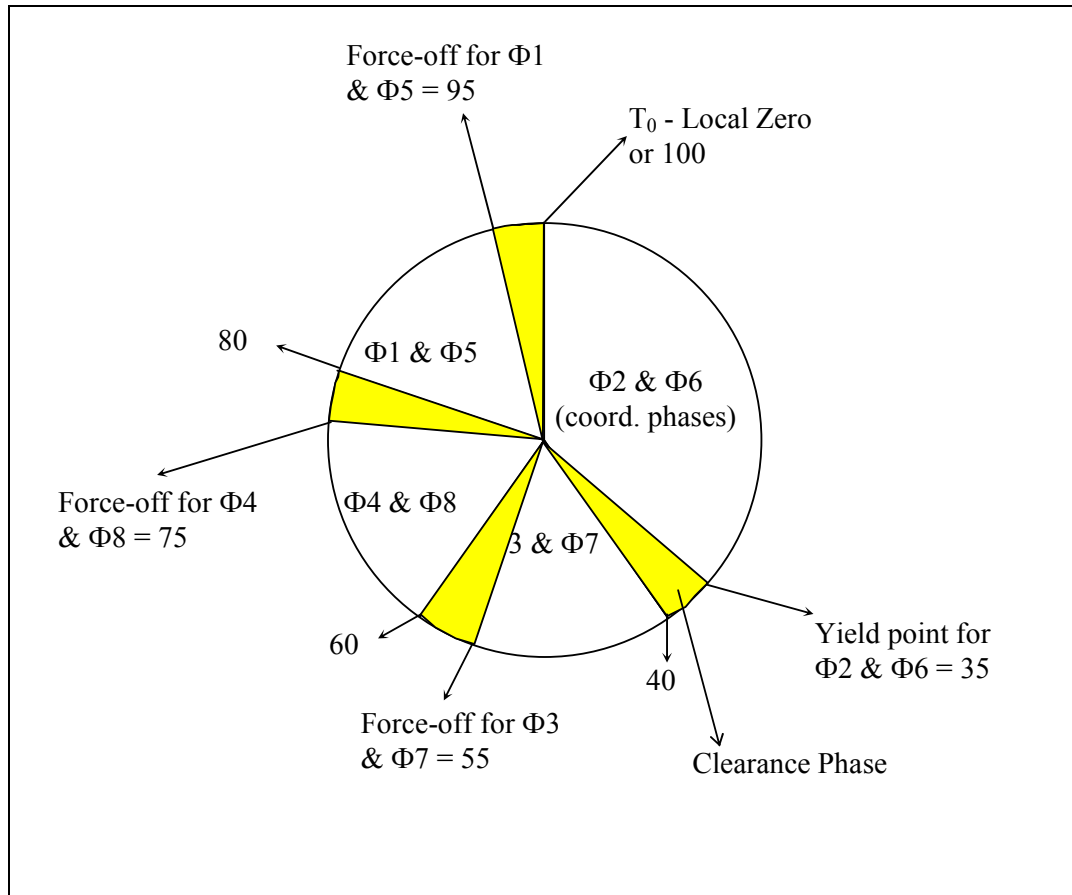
Force-off for Φ1 & Φ5 = 95

$T_0$ - Local Zero or 100

80

Φ1 & Φ5

Φ2 & Φ6 (coord. phases)

Force-off for Φ4 & Φ8 = 75

Φ4 & Φ8

3 & Φ7

60

40

Yield point for Φ2 & Φ6 = 35

Force-off for Φ3 & Φ7 = 55

Clearance Phase